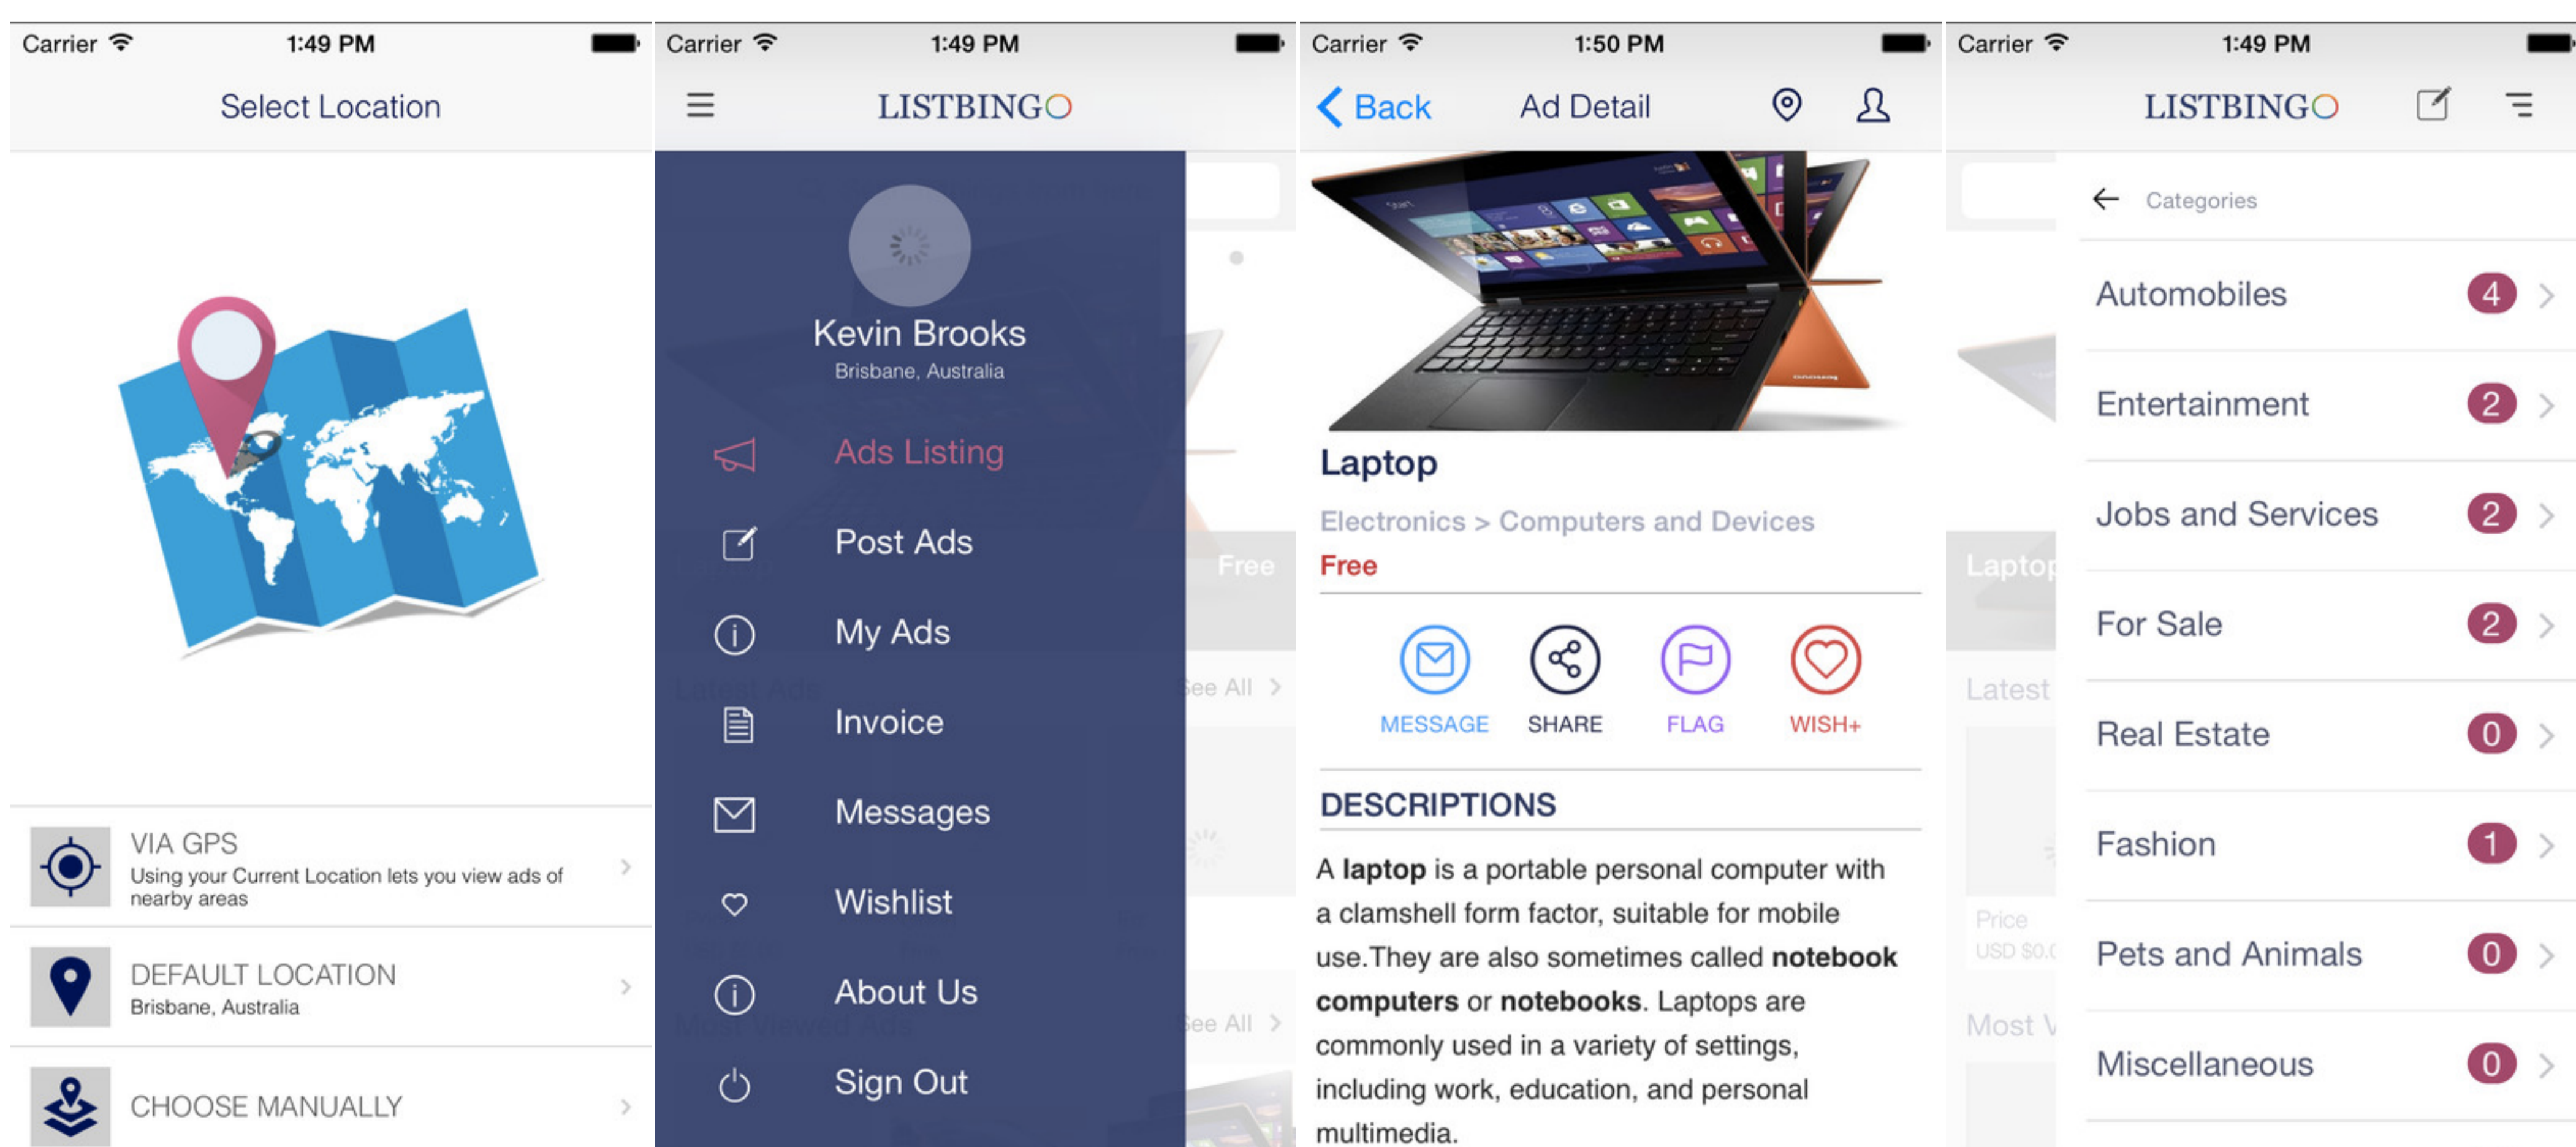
Carrier 1:49 PM

Select Location

VIA GPS
Using your Current Location lets you view ads of nearby areas

DEFAULT LOCATION
Brisbane, Australia

CHOOSE MANUALLY

Carrier 1:49 PM

LISTBINGO

Kevin Brooks
Brisbane, Australia

Ads Listing

Post Ads

My Ads

Invoice

Messages

Wishlist

About Us

Sign Out

Free

See All

See All

Carrier 1:50 PM

Back Ad Detail

Laptop

Electronics > Computers and Devices

Free

MESSAGE SHARE FLAG WISH+

DESCRIPTIONS

A **laptop** is a portable personal computer with a clamshell form factor, suitable for mobile use.They are also sometimes called **notebook computers** or **notebooks**. Laptops are commonly used in a variety of settings, including work, education, and personal multimedia.

Carrier 1:49 PM

LISTBINGO

Categories

Automobiles 4

Entertainment 2

Jobs and Services 2

For Sale 2

Real Estate 0

Fashion 1

Pets and Animals 0

Miscellaneous 0

Lapto

Latest

Price
USD $0.0

Most V